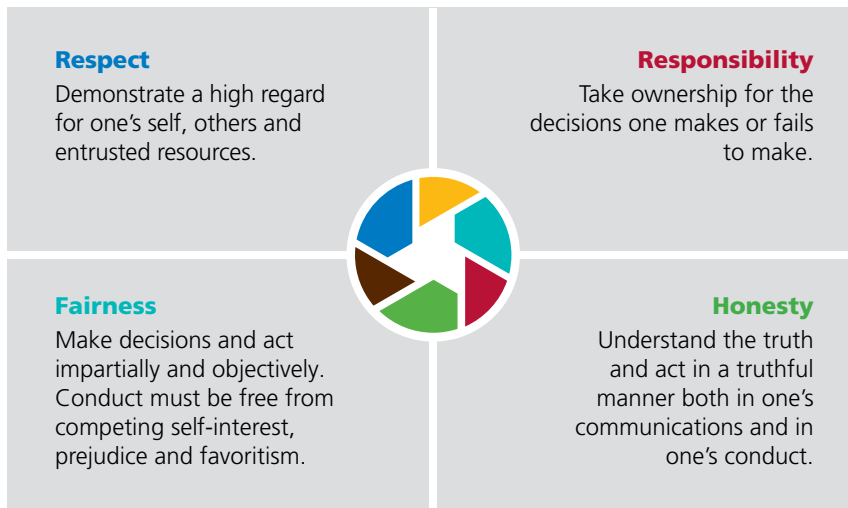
Respect
Demonstrate a high regard for one’s self, others and entrusted resources.

Responsibility
Take ownership for the decisions one makes or fails to make.

Fairness
Make decisions and act impartially and objectively. Conduct must be free from competing self-interest, prejudice and favoritism.

Honesty
Understand the truth and act in a truthful manner both in one’s communications and in one’s conduct.